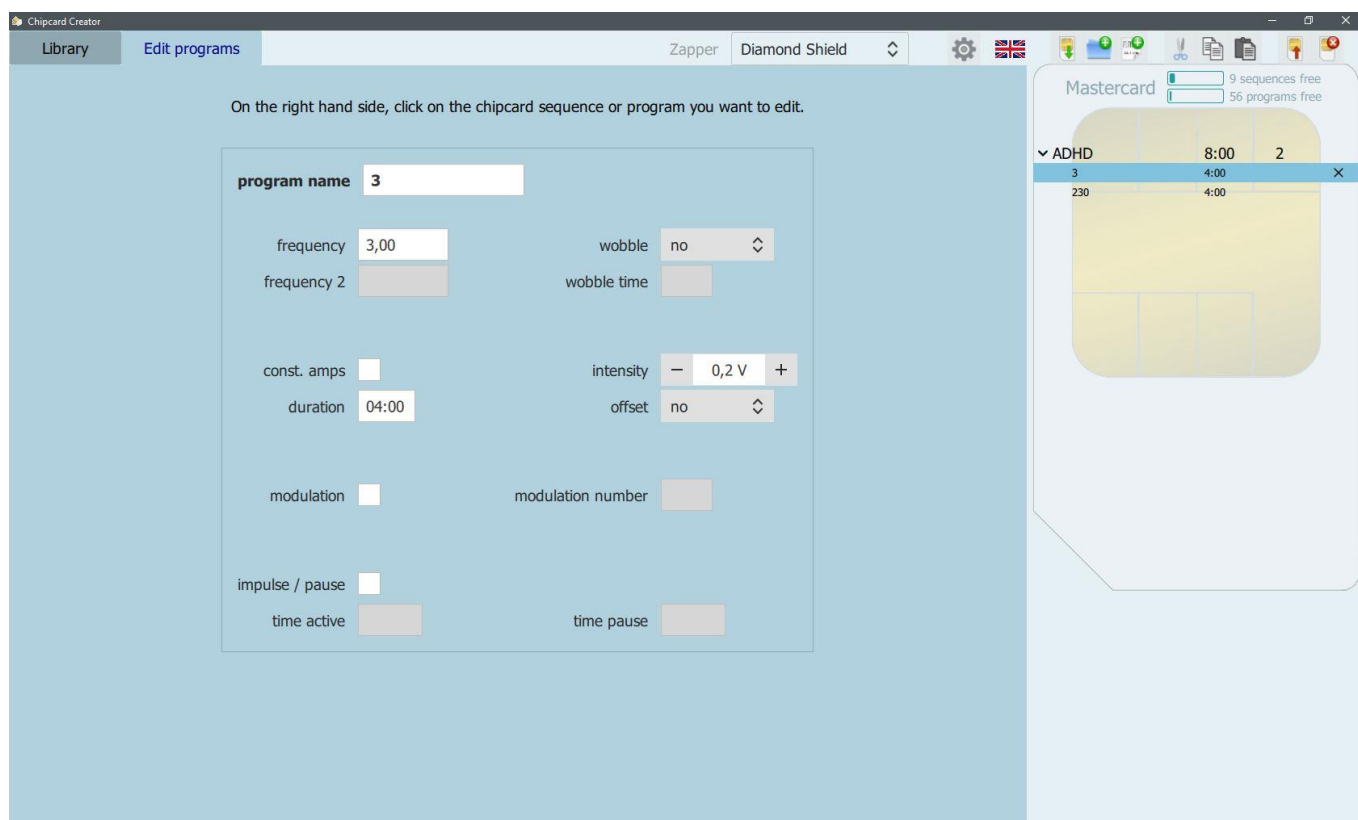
Chipcard Creator

Library Edit programs Zapper Diamond Shield

On the right hand side, click on the chipcard sequence or program you want to edit.

program name 3

frequency 3,00
frequency 2
wobble no
wobble time

const. amps
duration 04:00
intensity – 0,2 V +
offset no

modulation
modulation number

impulse / pause
time active
time pause

Mastercard
9 sequences free
56 programs free

ADHD 8:00 2
3 4:00 ×
230 4:00